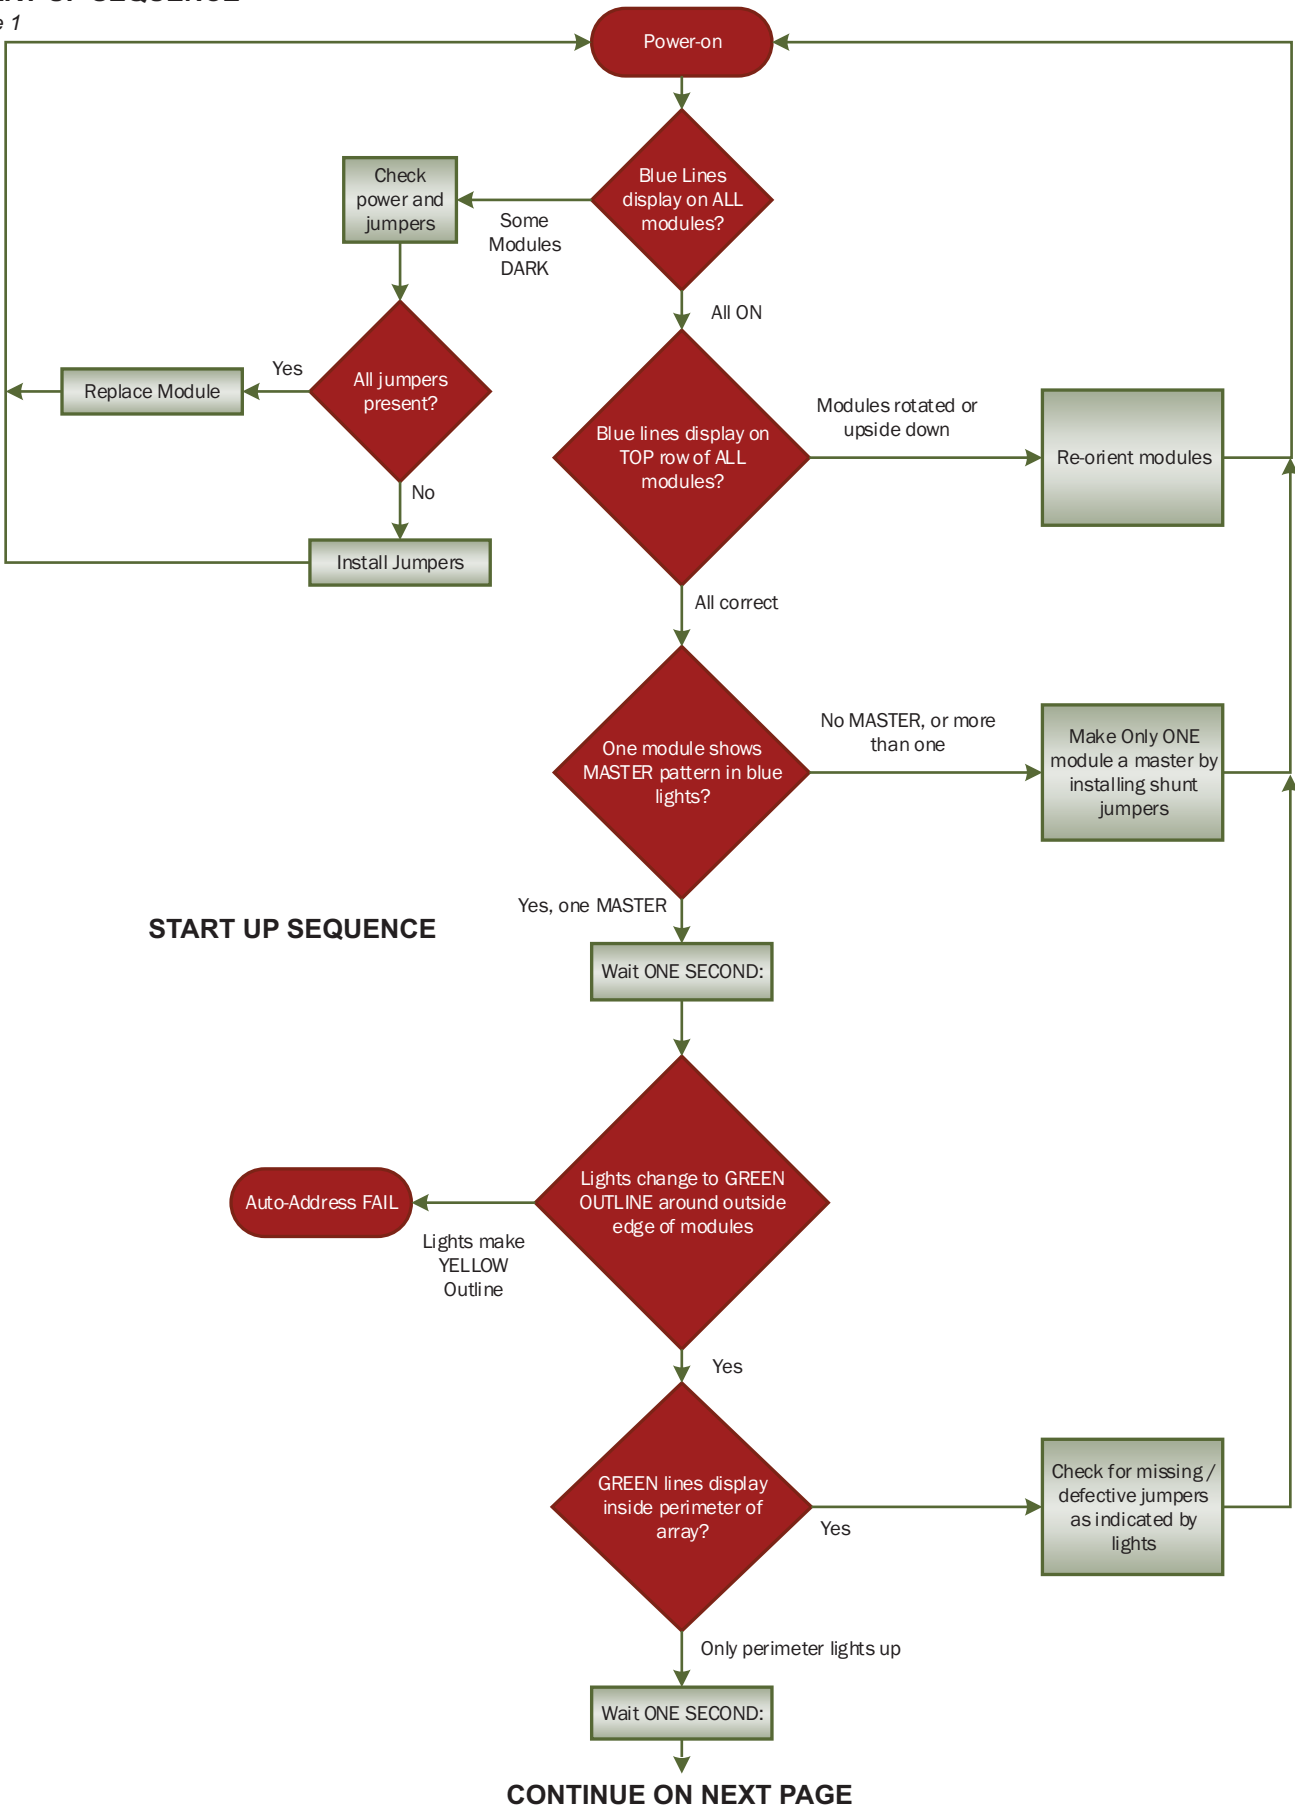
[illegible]
e 1

Power-on

Blue Lines display on ALL modules?

Check power and jumpers

Some Modules DARK

All ON

All jumpers present?

Yes

Replace Module

No

Install Jumpers

Blue lines display on TOP row of ALL modules?

Modules rotated or upside down

Re-orient modules

All correct

One module shows MASTER pattern in blue lights?

No MASTER, or more than one

Make Only ONE module a master by installing shunt jumpers

START UP SEQUENCE

Yes, one MASTER

Wait ONE SECOND:

Lights change to GREEN OUTLINE around outside edge of modules

Auto-Address FAIL

Lights make YELLOW Outline

Yes

GREEN lines display inside perimeter of array?

Yes

Check for missing / defective jumpers as indicated by lights

Only perimeter lights up

Wait ONE SECOND:

CONTINUE ON NEXT PAGE